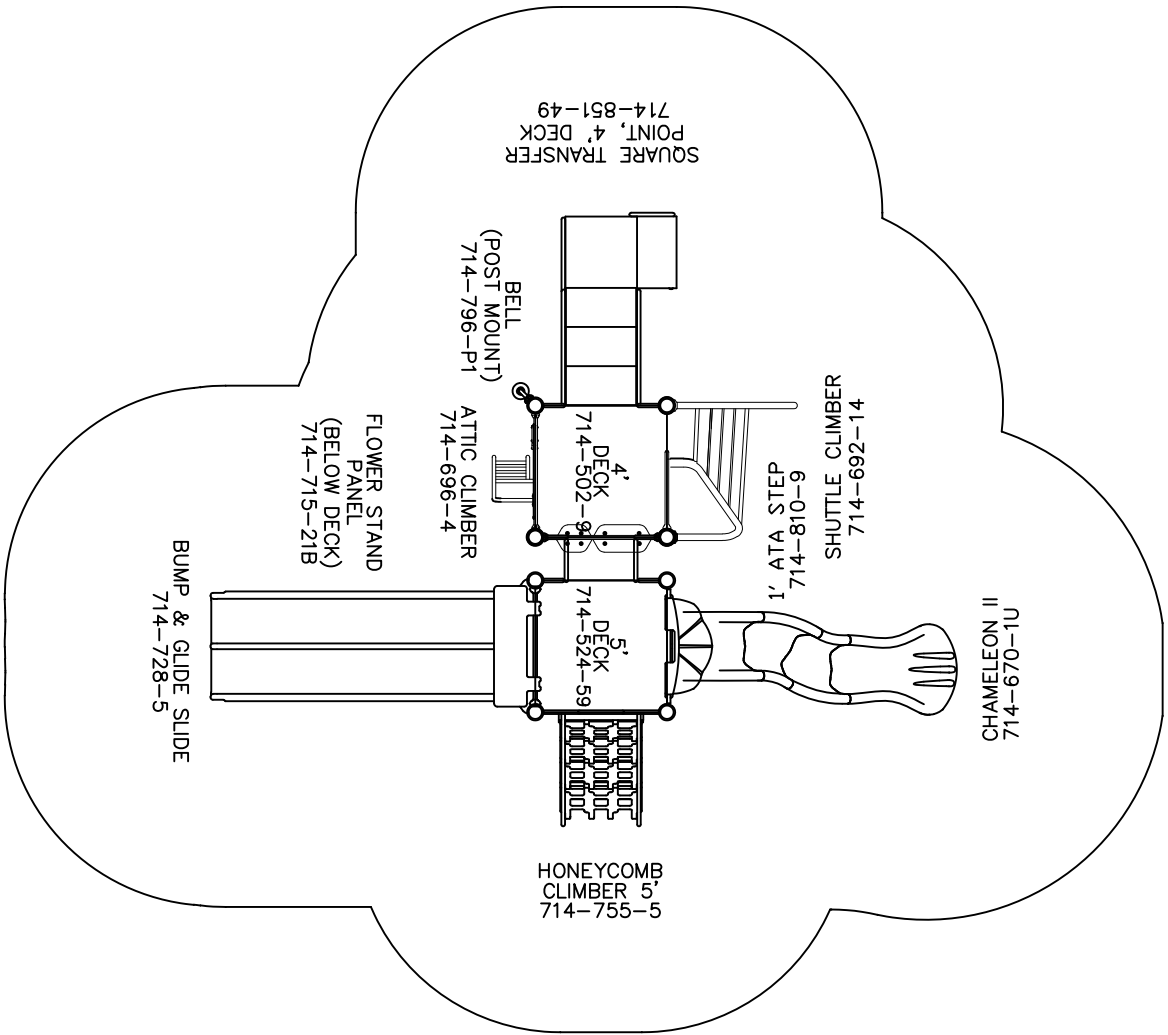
SQUARE TRANSFER POINT, 4' DECK 714-851-49

BELL (POST MOUNT) 714-796-P1

4' DECK 714-502-9

ATTIC CLIMBER 714-696-4

FLOWER STAND PANEL (BELOW DECK) 714-715-21B

SHUTTLE CLIMBER 714-692-14

1' ATA STEP 714-810-9

5' DECK 714-524-59

BUMP & GLIDE SLIDE 714-728-5

CHAMELEON II 714-670-1U

HONEYCOMB CLIMBER 5' 714-755-5